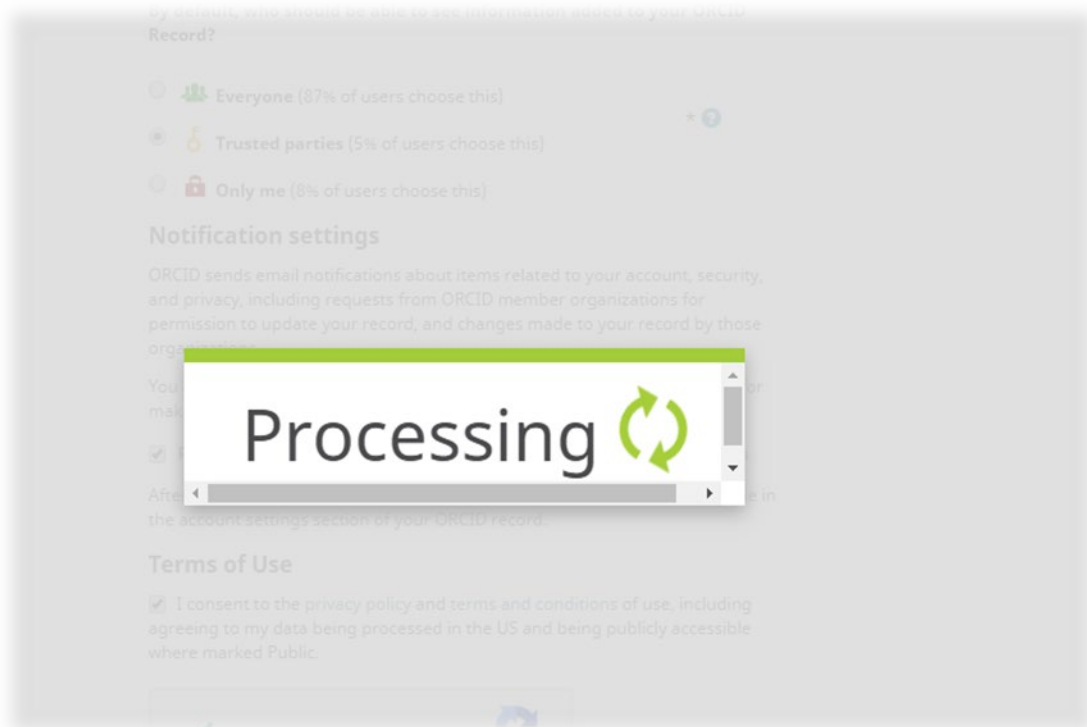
By default, who should be able to see information added to your ORCID Record?

Everyone (87% of users choose this)

Trusted parties (5% of users choose this)

Only me (8% of users choose this)

*

Notification settings

ORCID sends email notifications about items related to your account, security, and privacy, including requests from ORCID member organizations for permission to update your record, and changes made to your record by those orga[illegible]

You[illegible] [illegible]r ma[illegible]

Afte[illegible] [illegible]e in the account settings section of your ORCID record.

Processing

Terms of Use

I consent to the privacy policy and terms and conditions of use, including agreeing to my data being processed in the US and being publicly accessible where marked Public.